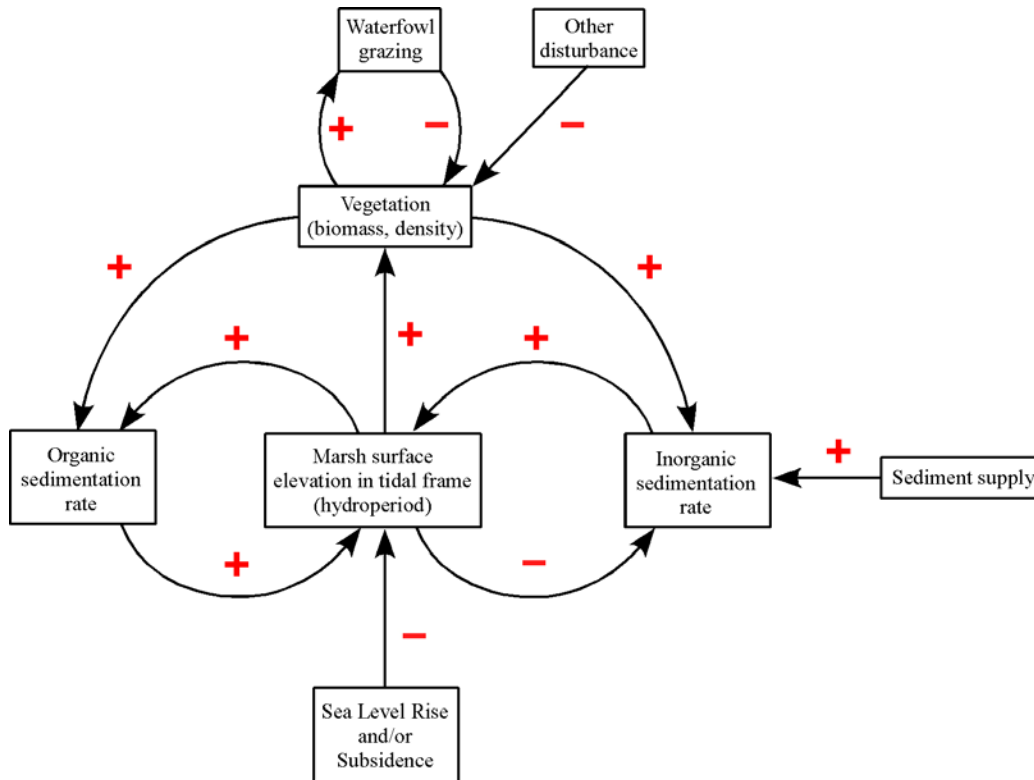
Waterfowl grazing

Other disturbance

+

−

−

Vegetation (biomass, density)

+

+

+

+

+

Organic sedimentation rate

Marsh surface elevation in tidal frame (hydroperiod)

Inorganic sedimentation rate

+

Sediment supply

+

−

−

Sea Level Rise and/or Subsidence